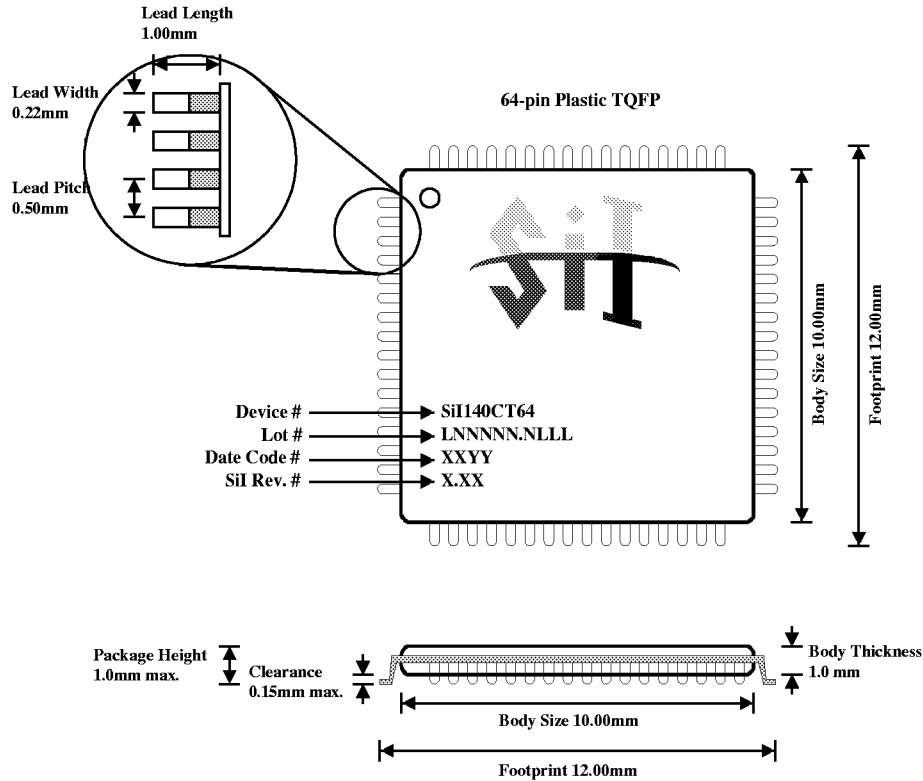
Lead Length
1.00mm

Lead Width
0.22mm

Lead Pitch
0.50mm

64-pin Plastic TQFP

SiI

Body Size 10.00mm

Footprint 12.00mm

Device # SiI140CT64
Lot # LNNNNN.NLLL
Date Code # XXYY
SiI Rev. # X.XX

Package Height
1.0mm max.

Clearance
0.15mm max.

Body Thickness
1.0 mm

Body Size 10.00mm

Footprint 12.00mm